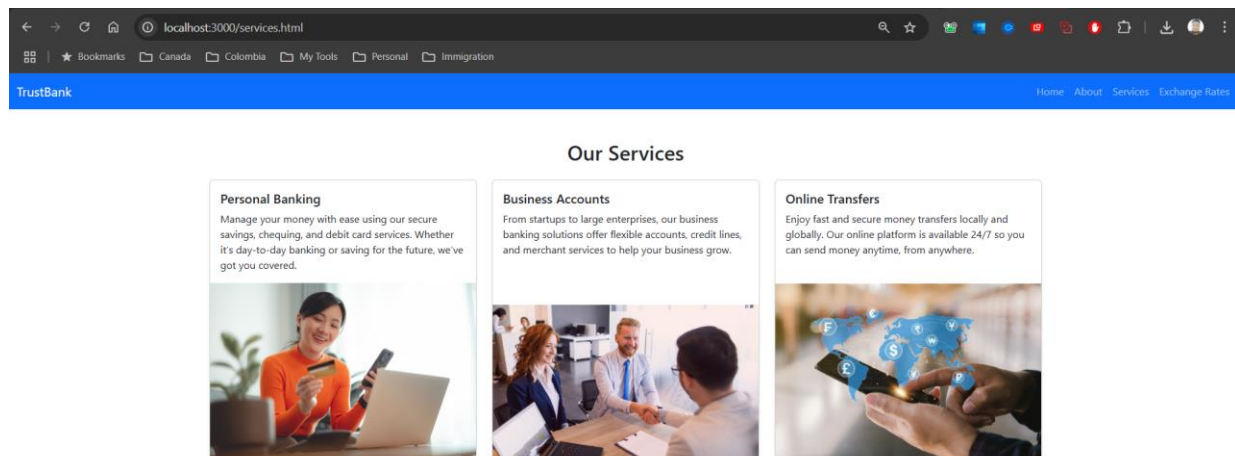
localhost:3000/services.html

Bookmarks Canada Colombia My Tools Personal Immigration

TrustBank

Home About Services Exchange Rates

Our Services

Personal Banking

Manage your money with ease using our secure savings, chequing, and debit card services. Whether it's day-to-day banking or saving for the future, we've got you covered.

Business Accounts

From startups to large enterprises, our business banking solutions offer flexible accounts, credit lines, and merchant services to help your business grow.

Online Transfers

Enjoy fast and secure money transfers locally and globally. Our online platform is available 24/7 so you can send money anytime, from anywhere.